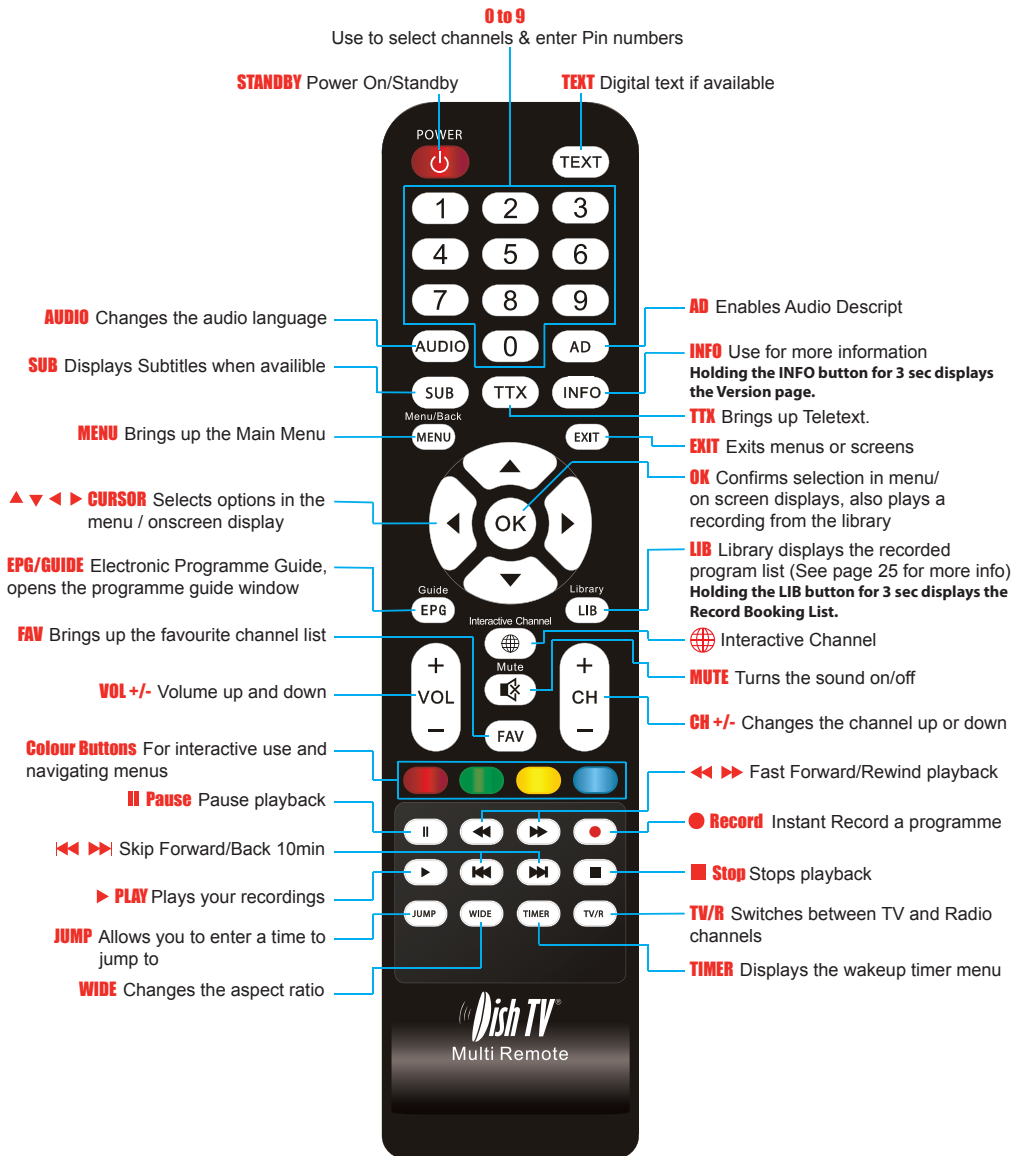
0 to 9
Use to select channels & enter Pin numbers

STANDBY Power On/Standby

TEXT Digital text if available

POWER

TEXT

1 2 3
4 5 6
7 8 9
0

AUDIO Changes the audio language

AD Enables Audio Descript

SUB Displays Subtitles when availible

INFO Use for more information
Holding the INFO button for 3 sec displays the Version page.

AUDIO AD
SUB TTX INFO

TTX Brings up Teletext.

Menu/Back

MENU Brings up the Main Menu

MENU EXIT

EXIT Exits menus or screens

OK Confirms selection in menu/ on screen displays, also plays a recording from the library

▲ ▼ ◀ ▶ CURSOR Selects options in the menu / onscreen display

OK

EPG/GUIDE Electronic Programme Guide, opens the programme guide window

LIB Library displays the recorded program list (See page 25 for more info)
Holding the LIB button for 3 sec displays the Record Booking List.

Guide
EPG
Library
LIB

FAV Brings up the favourite channel list

Interactive Channel

Interactive Channel

Mute

MUTE Turns the sound on/off

VOL +/- Volume up and down

+ VOL –

+ CH –

CH +/- Changes the channel up or down

FAV

Colour Buttons For interactive use and navigating menus

◀◀ ▶▶ Fast Forward/Rewind playback

II Pause Pause playback

● Record Instant Record a programme

⏮ ⏭ Skip Forward/Back 10min

■ Stop Stops playback

▶ PLAY Plays your recordings

JUMP WIDE TIMER TV/R

TV/R Switches between TV and Radio channels

JUMP Allows you to enter a time to jump to

TIMER Displays the wakeup timer menu

WIDE Changes the aspect ratio

Dish TV®
Multi Remote